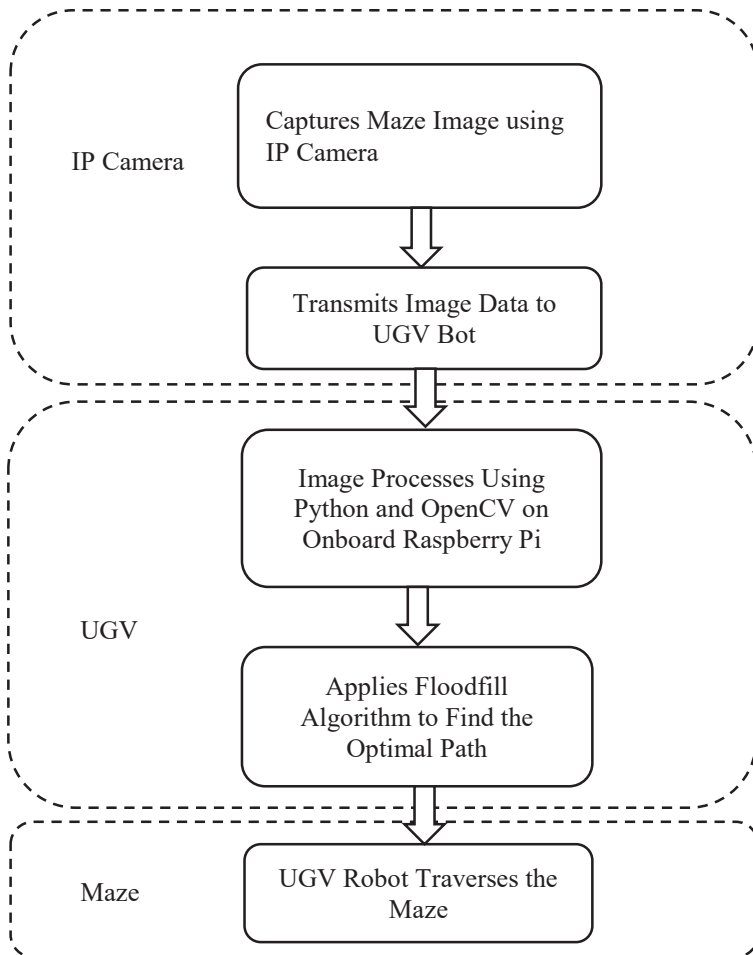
IP Camera

Captures Maze Image using IP Camera

Transmits Image Data to UGV Bot

UGV

Image Processes Using Python and OpenCV on Onboard Raspberry Pi

Applies Floodfill Algorithm to Find the Optimal Path

Maze

UGV Robot Traverses the Maze